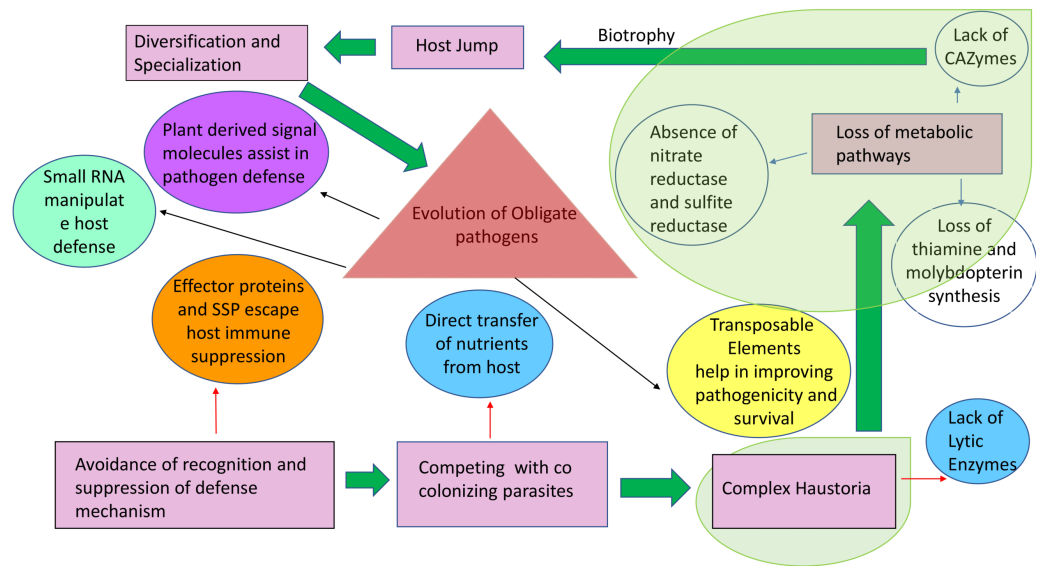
Diversification and Specialization

Host Jump

Biotrophy

Lack of CAZymes

Plant derived signal molecules assist in pathogen defense

Small RNA manipulat e host defense

Absence of nitrate reductase and sulfite reductase

Loss of metabolic pathways

Evolution of Obligate pathogens

Loss of thiamine and molybdopterin synthesis

Effector proteins and SSP escape host immune suppression

Direct transfer of nutrients from host

Transposable Elements help in improving pathogenicity and survival

Lack of Lytic Enzymes

Avoidance of recognition and suppression of defense mechanism

Competing with co colonizing parasites

Complex Haustoria